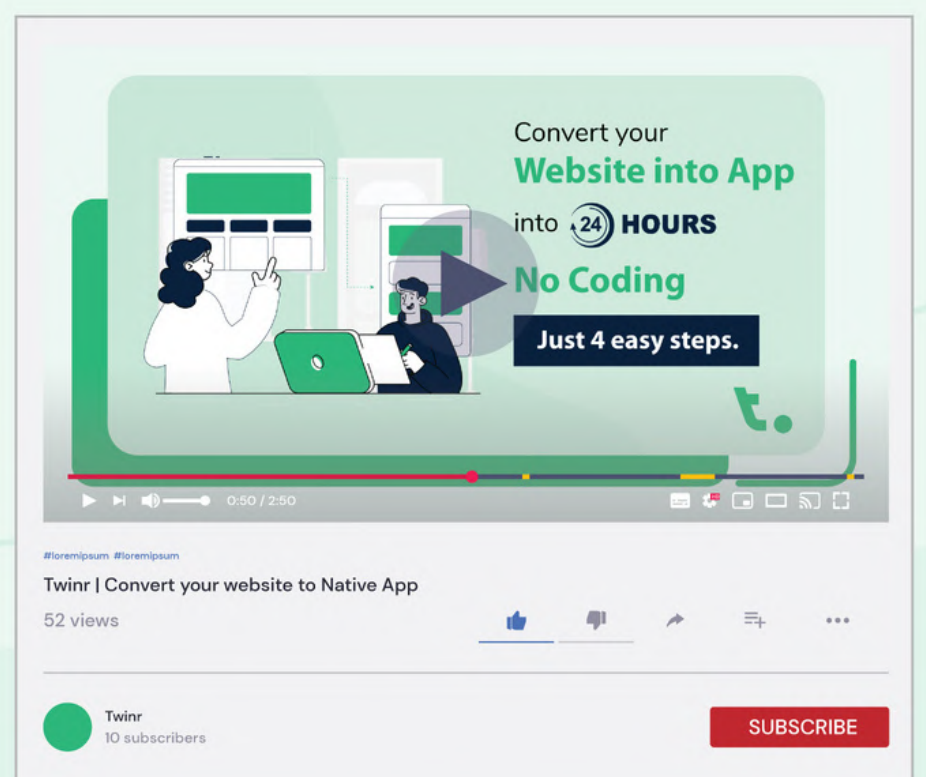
Convert your
Website into App
into 24 HOURS
No Coding
Just 4 easy steps.

t.

0:50 / 2:50

#loremipsum #loremipsum

Twinr | Convert your website to Native App

52 views

Twinr
10 subscribers

SUBSCRIBE